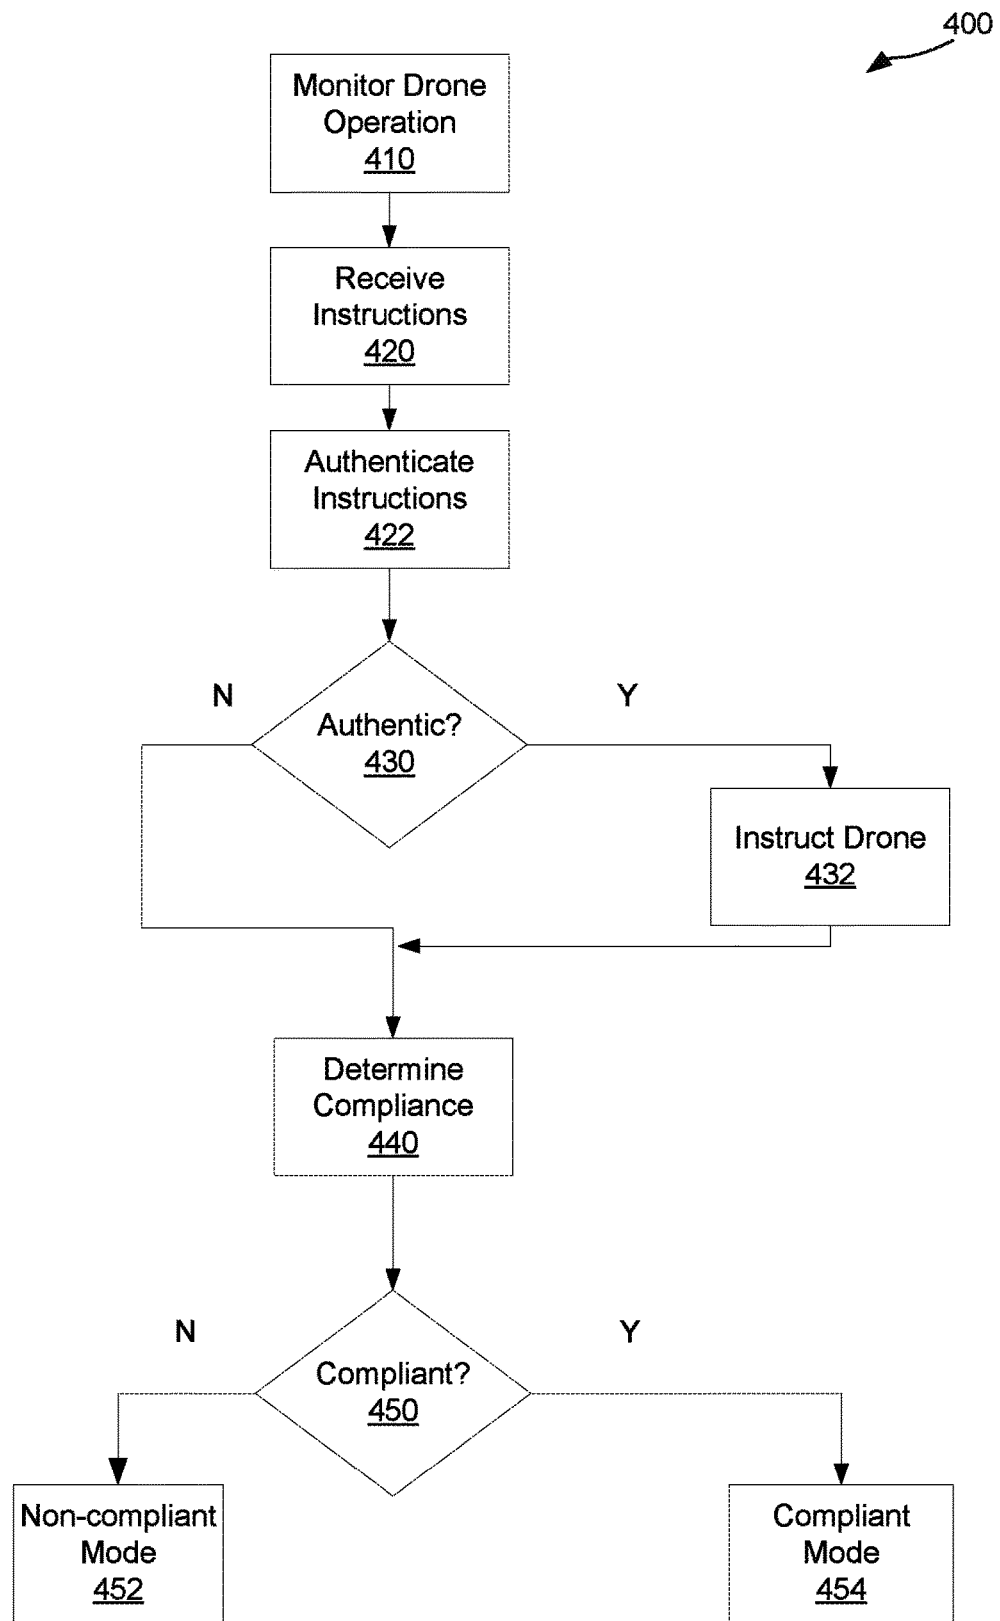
400

Monitor Drone Operation
410

Receive Instructions
420

Authenticate Instructions
422

N

Y

Authentic?
430

Instruct Drone
432

Determine Compliance
440

N

Y

Compliant?
450

Non-compliant Mode
452

Compliant Mode
454